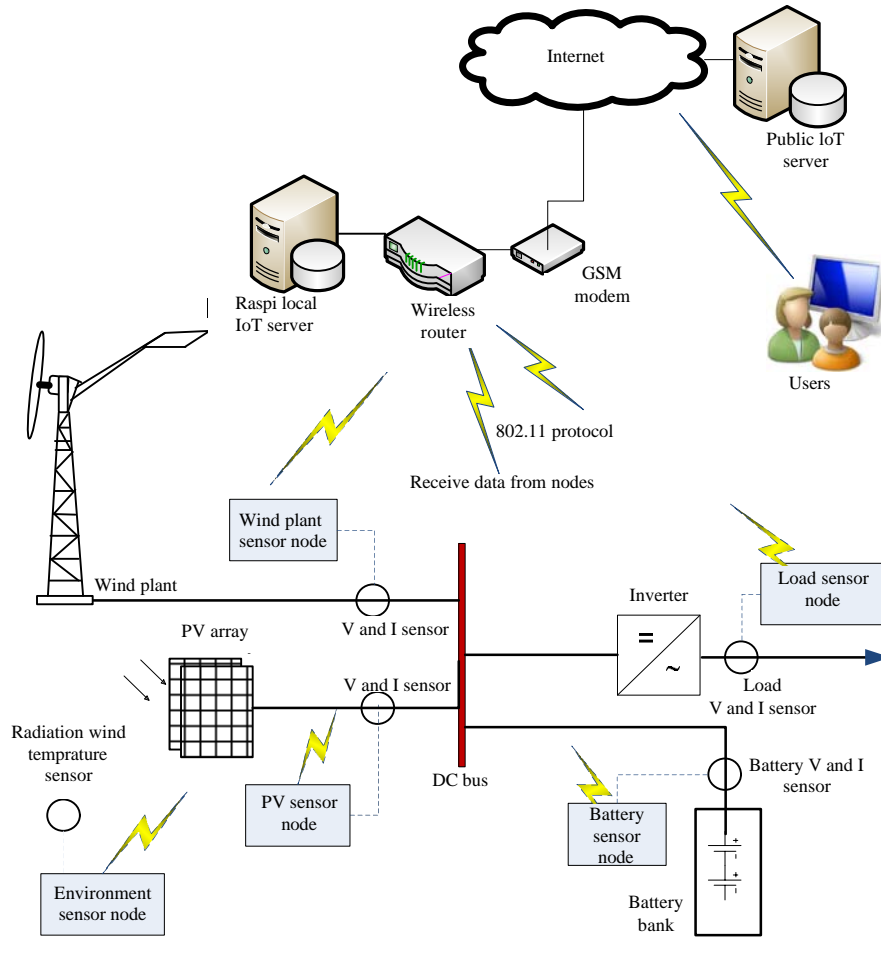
Internet

Public loT server

Raspi local IoT server

Wireless router

GSM modem

Users

802.11 protocol

Receive data from nodes

Wind plant sensor node

Wind plant

V and I sensor

Load sensor node

Inverter

=

~

PV array

V and I sensor

Load V and I sensor

Radiation wind temprature sensor

DC bus

Battery V and I sensor

PV sensor node

Battery sensor node

Environment sensor node

Battery bank